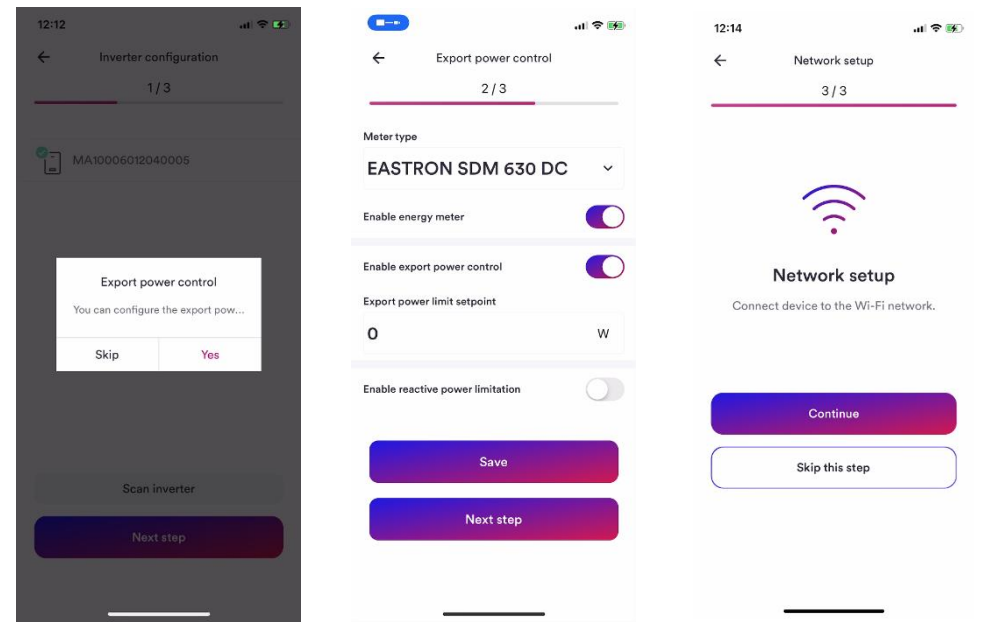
12:12

←

Inverter configuration

1 / 3

MA10006012040005

Export power control

You can configure the export pow...

Skip

Yes

Scan inverter

Next step

←

Export power control

2 / 3

Meter type

EASTRON SDM 630 DC

Enable energy meter

Enable export power control

Export power limit setpoint

0

W

Enable reactive power limitation

Save

Next step

12:14

←

Network setup

3 / 3

Network setup

Connect device to the Wi-Fi network.

Continue

Skip this step